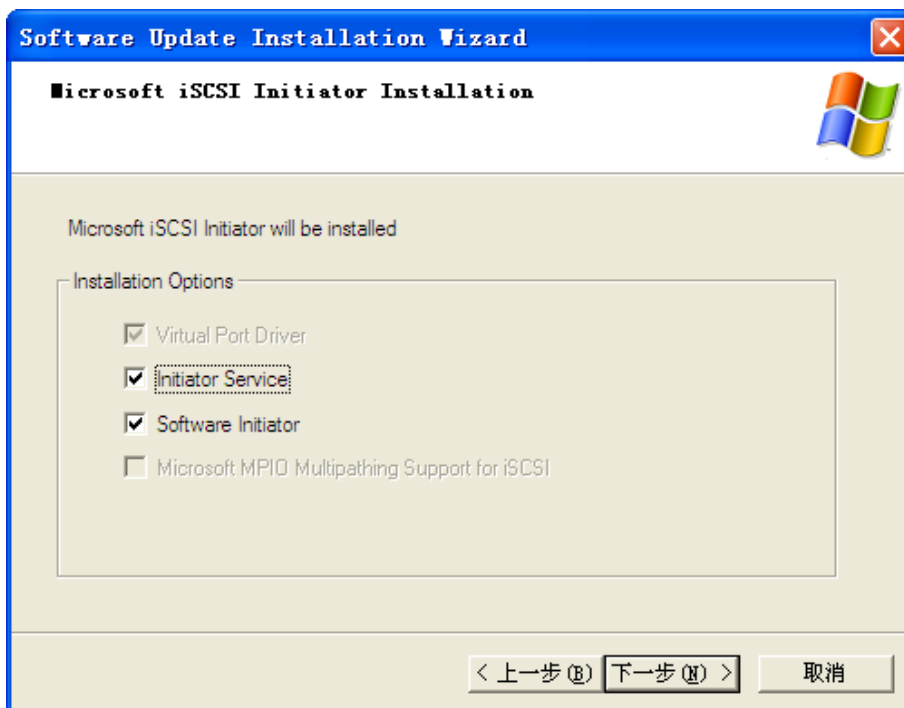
Software Update Installation Wizard

Microsoft iSCSI Initiator Installation

Microsoft iSCSI Initiator will be installed

Installation Options

Virtual Port Driver

Initiator Service

Software Initiator

Microsoft MPIO Multipathing Support for iSCSI

< 上一步(B) 下一步(N) > 取消